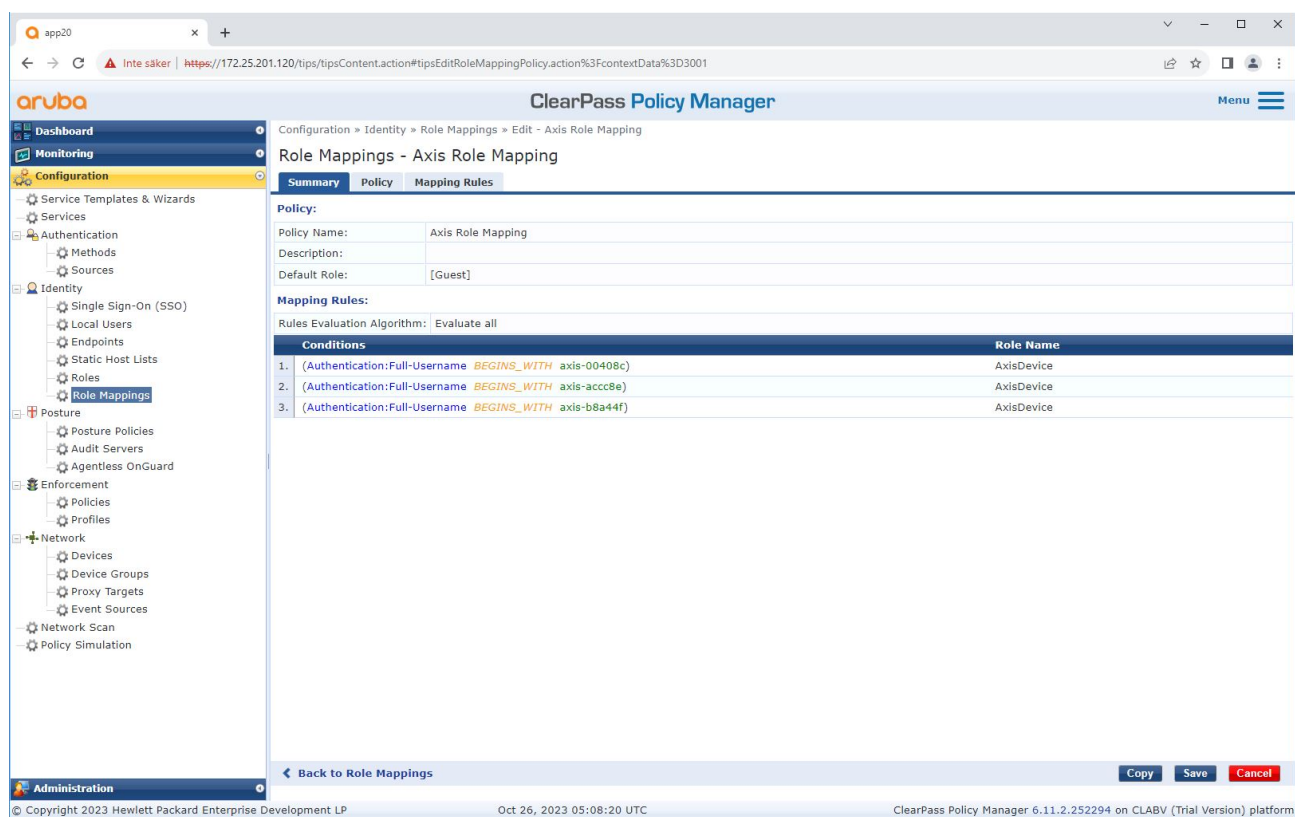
app20 × +

← → C ▲ Inte säker | https://172.25.201.120/tips/tipsContent.action#tipsEditRoleMappingPolicy.action%3FcontextData%3D3001

aruba ClearPass Policy Manager Menu

Dashboard
Monitoring
Configuration
Service Templates & Wizards
Services
Authentication
Methods
Sources
Identity
Single Sign-On (SSO)
Local Users
Endpoints
Static Host Lists
Roles
Role Mappings
Posture
Posture Policies
Audit Servers
Agentless OnGuard
Enforcement
Policies
Profiles
Network
Devices
Device Groups
Proxy Targets
Event Sources
Network Scan
Policy Simulation
Administration

Configuration » Identity » Role Mappings » Edit - Axis Role Mapping

Role Mappings - Axis Role Mapping

Summary Policy Mapping Rules

Policy:

| Policy Name: | Axis Role Mapping |
|---|---|
| Description: | |
| Default Role: | [Guest] |

Mapping Rules:

Rules Evaluation Algorithm: Evaluate all

| | Conditions | Role Name |
|---|---|---|
| 1. | (Authentication:Full-Username BEGINS_WITH axis-00408c) | AxisDevice |
| 2. | (Authentication:Full-Username BEGINS_WITH axis-accc8e) | AxisDevice |
| 3. | (Authentication:Full-Username BEGINS_WITH axis-b8a44f) | AxisDevice |

‹ Back to Role Mappings Copy Save Cancel

© Copyright 2023 Hewlett Packard Enterprise Development LP Oct 26, 2023 05:08:20 UTC ClearPass Policy Manager 6.11.2.252294 on CLABV (Trial Version) platform